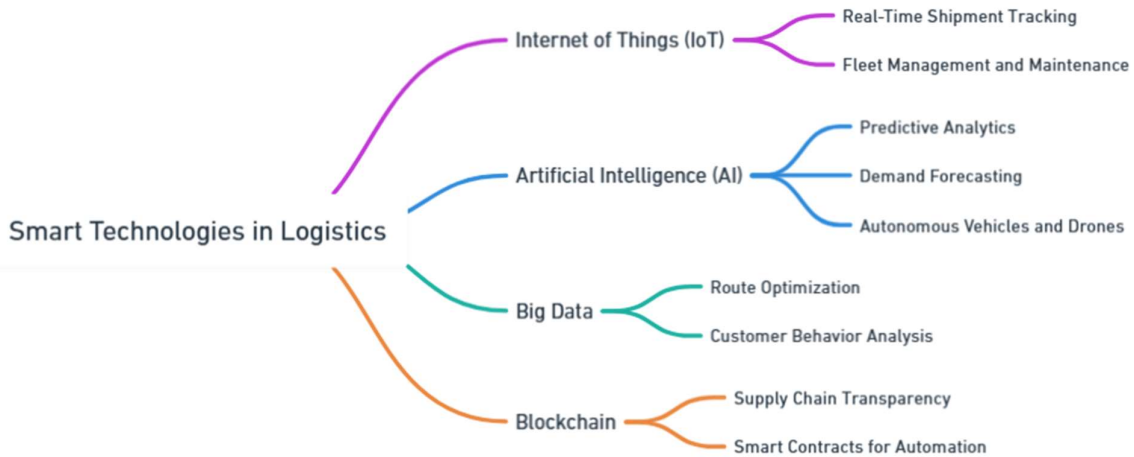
Smart Technologies in Logistics

Internet of Things (IoT)

Real-Time Shipment Tracking

Fleet Management and Maintenance

Artificial Intelligence (AI)

Predictive Analytics

Demand Forecasting

Autonomous Vehicles and Drones

Big Data

Route Optimization

Customer Behavior Analysis

Blockchain

Supply Chain Transparency

Smart Contracts for Automation